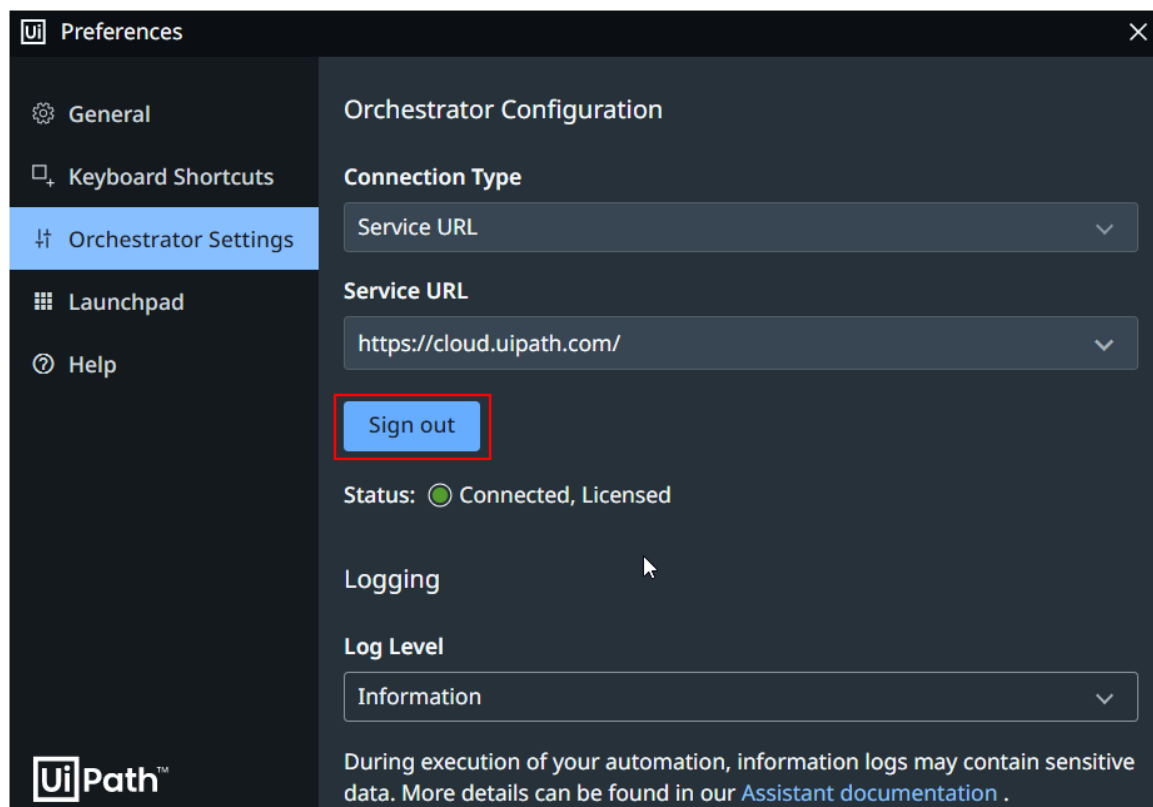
Ui Preferences

×

General

Keyboard Shortcuts

Orchestrator Settings

Launchpad

Help

UiPath™

Orchestrator Configuration

Connection Type

Service URL

Service URL

https://cloud.uipath.com/

Sign out

Status: Connected, Licensed

Logging

Log Level

Information

During execution of your automation, information logs may contain sensitive data. More details can be found in our Assistant documentation .